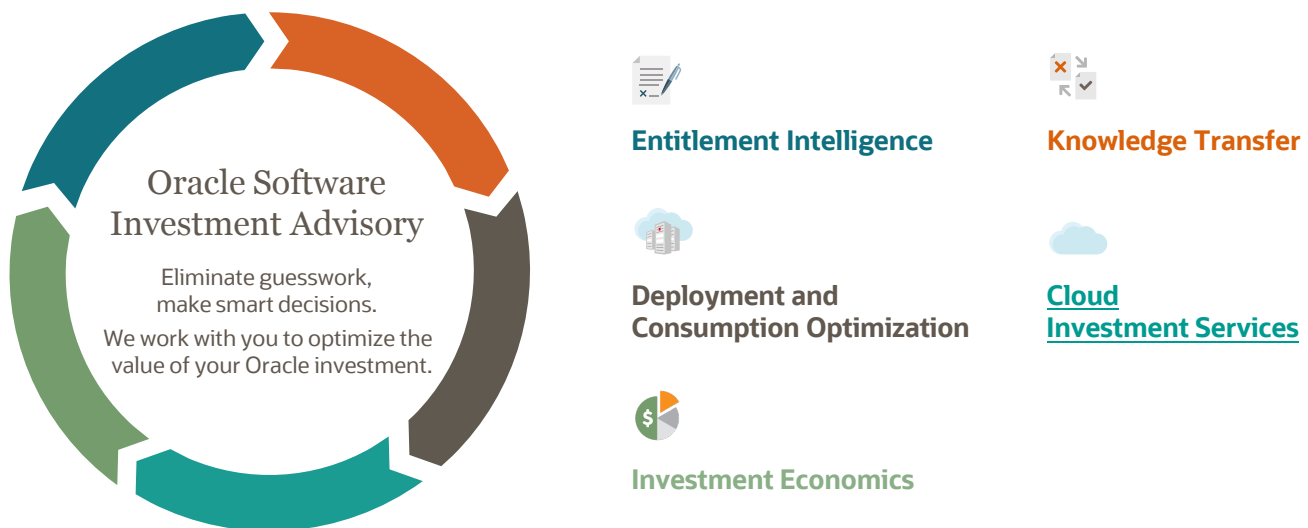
Oracle Software Investment Advisory

Eliminate guesswork, make smart decisions.

We work with you to optimize the value of your Oracle investment.

Entitlement Intelligence

Knowledge Transfer

Deployment and Consumption Optimization

Cloud Investment Services

$

Investment Economics